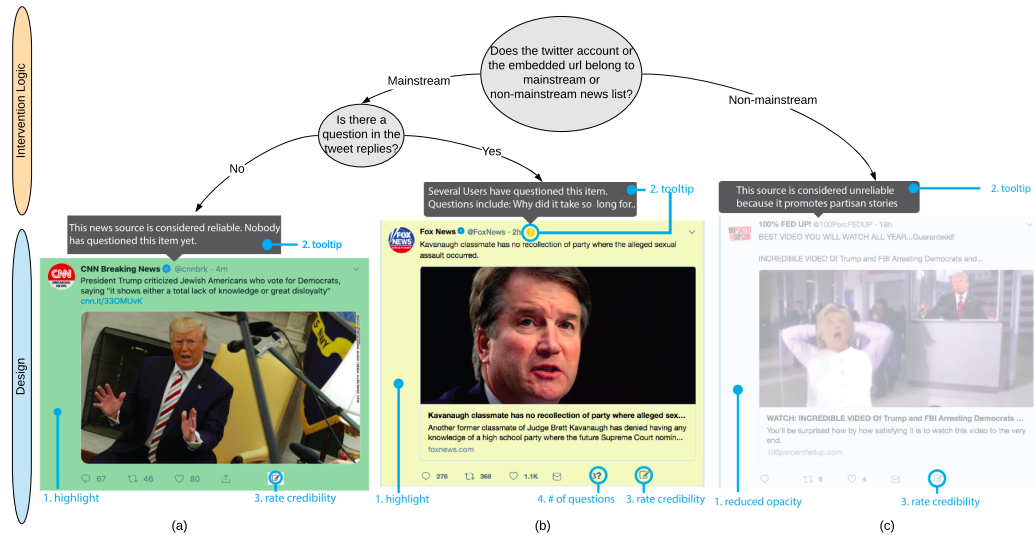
Intervention Logic

Does the twitter account or the embedded url belong to mainstream or non-mainstream news list?

Mainstream

Non-mainstream

Is there a question in the tweet replies?

No

Yes

Design

This news source is considered reliable. Nobody has questioned this item yet.

2. tooltip

CNN Breaking News @cnnbrk · 4m

President Trump criticized Jewish Americans who vote for Democrats, saying "it shows either a total lack of knowledge or great disloyalty"

cnn.it/33OMUvK

67 46 80

1. highlight

3. rate credibility

(a)

Several Users have questioned this item. Questions include: Why did it take so long for..

2. tooltip

Fox News @FoxNews · 2h

Kavanaugh classmate has no recollection of party where the alleged sexual assault occurred.

Kavanaugh classmate has no recollection of party where alleged sex...

Another former classmate of Judge Brett Kavanaugh has denied having any knowledge of a high school party where the future Supreme Court nomin...

foxnews.com

276 368 1.1K 3?

1. highlight

4. # of questions

3. rate credibility

(b)

This source is considered unreliable because it promotes partisan stories

2. tooltip

100% FED UP! @100PercFEDUP · 18h

BEST VIDEO YOU WILL WATCH ALL YEAR...Guaranteed!

INCREDIBLE VIDEO Of Trump and FBI Arresting Democrats and...

WATCH: INCREDIBLE VIDEO Of Trump and FBI Arresting Democrats ...

You'll be surprised how by how satisfying it is to watch this video to the very end.

100percentfedup.com

6 4

1. reduced opacity

3. rate credibility

(c)